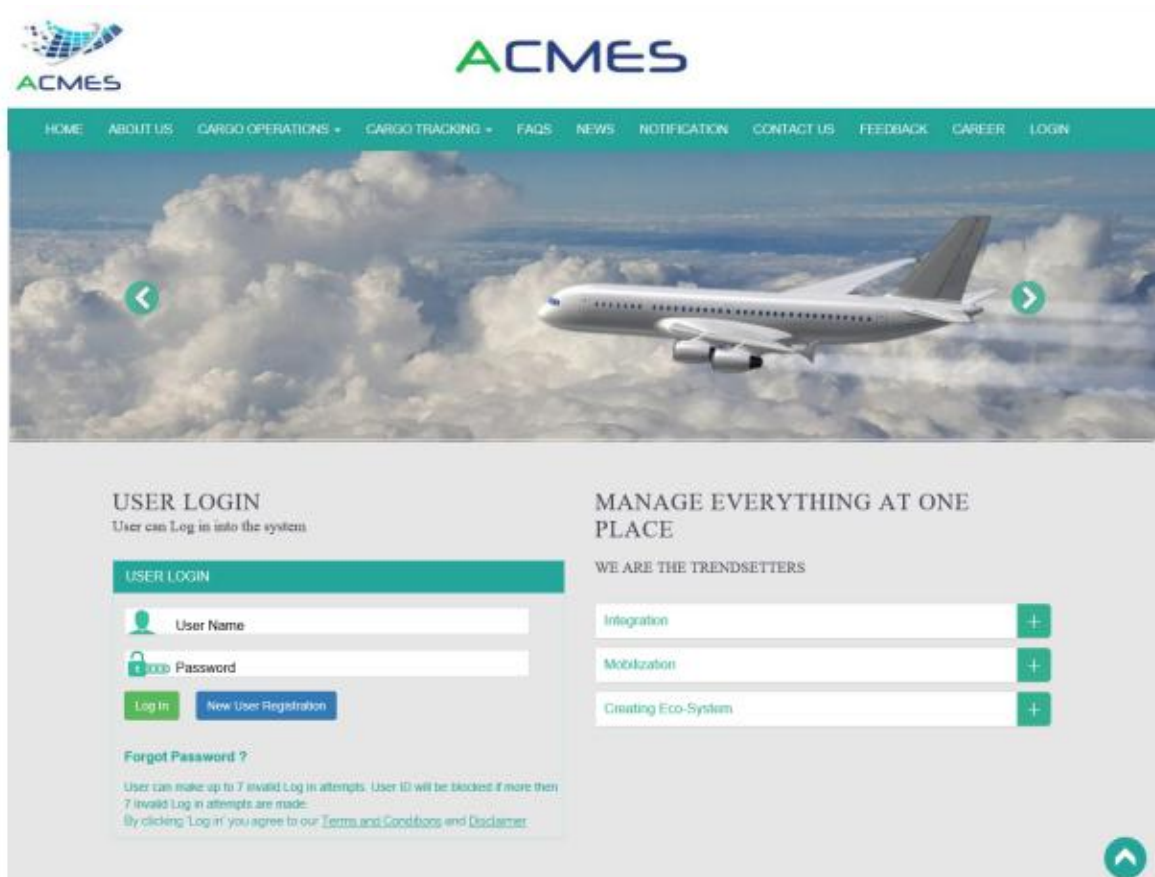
ACMES

ACMES

HOME ABOUT US CARGO OPERATIONS CARGO TRACKING FAQS NEWS NOTIFICATION CONTACT US FEEDBACK CAREER LOGIN

USER LOGIN
User can Log in into the system

USER LOGIN

User Name

Password

Log In New User Registration

Forgot Password ?

User can make up to 7 invalid Log in attempts. User ID will be blocked if more then 7 invalid Log in attempts are made.
By clicking 'Log in' you agree to our Terms and Conditions and Disclaimer

MANAGE EVERYTHING AT ONE PLACE

WE ARE THE TRENDSETTERS

Integration +

Mobilization +

Creating Eco-System +